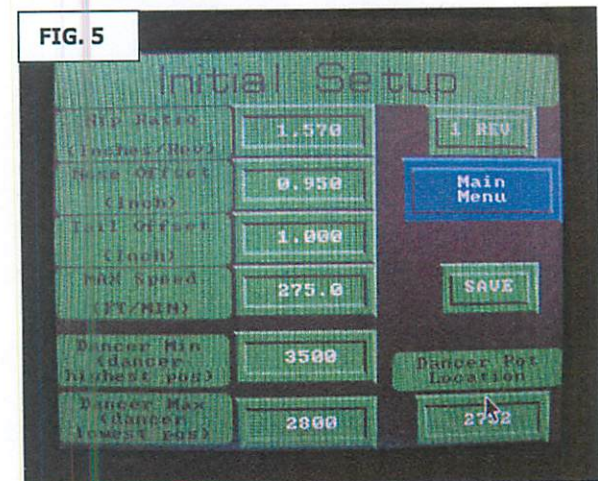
FIG. 5

Initial Setup

Nip Ratio (Inches/Rev)

1.570

1 REV

Nose Offset (Inch)

0.950

Main Menu

Tail Offset (Inch)

1.000

MAX Speed (FT/MIN)

275.0

SAVE

Dancer Min (dancer highest pos)

3500

Dancer Pot Location

Dancer Max (Dancer lowest Pos)

2800

27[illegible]2